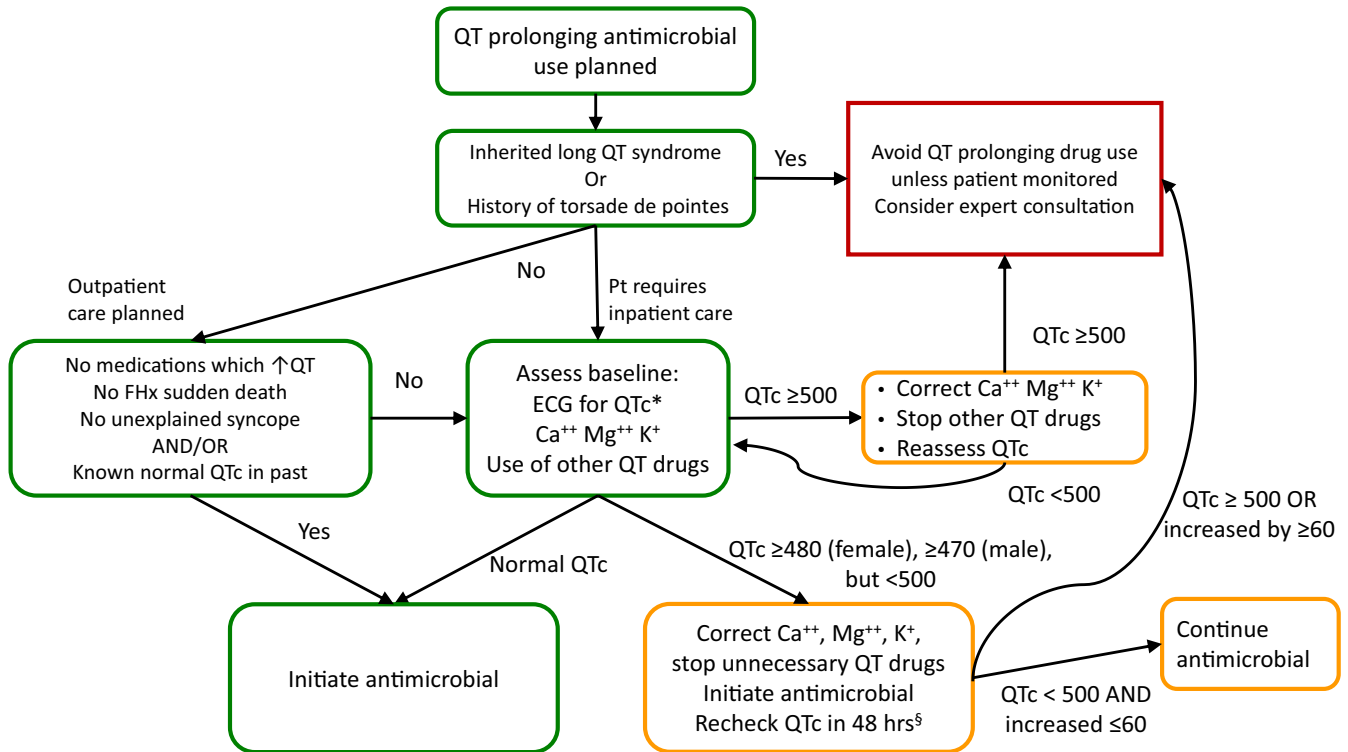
QT prolonging antimicrobial use planned

Inherited long QT syndrome
Or
History of torsade de pointes

Yes

Avoid QT prolonging drug use unless patient monitored
Consider expert consultation

No

Outpatient care planned

Pt requires inpatient care

No medications which ↑QT
No FHx sudden death
No unexplained syncope
AND/OR
Known normal QTc in past

No

Assess baseline:
ECG for QTc*
$Ca^{++}$ $Mg^{++}$ $K^{+}$
Use of other QT drugs

QTc ≥500

• Correct $Ca^{++}$ $Mg^{++}$ $K^{+}$
• Stop other QT drugs
• Reassess QTc

QTc ≥500

QTc <500

Yes

Normal QTc

QTc ≥480 (female), ≥470 (male), but <500

QTc ≥ 500 OR increased by ≥60

Initiate antimicrobial

Correct $Ca^{++}$, $Mg^{++}$, $K^{+}$, stop unnecessary QT drugs
Initiate antimicrobial
Recheck QTc in 48 hrs§

Continue antimicrobial

QTc < 500 AND increased ≤60